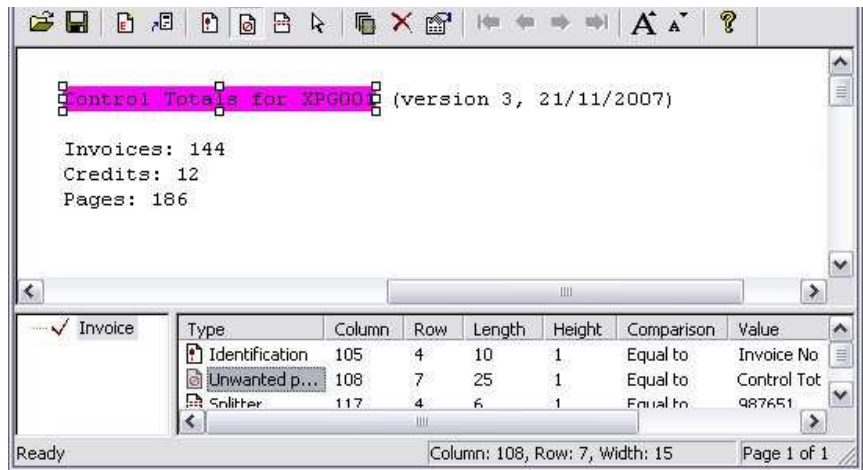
Control Totals for XPG001 (version 3, 21/11/2007)

Invoices: 144
Credits: 12
Pages: 186

Invoice

| Type | Column | Row | Length | Height | Comparison | Value |
|---|---|---|---|---|---|---|
| Identification | 105 | 4 | 10 | 1 | Equal to | Invoice No |
| Unwanted p... | 108 | 7 | 25 | 1 | Equal to | Control Tot |
| Splitter | 117 | 4 | 6 | 1 | Equal to | 987651 |

Ready | Column: 108, Row: 7, Width: 15 | Page 1 of 1